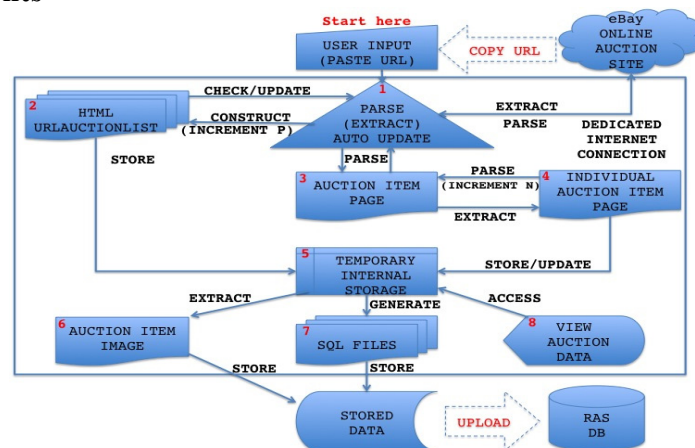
Start here

USER INPUT (PASTE URL)

COPY URL

eBay ONLINE AUCTION SITE

1

CHECK/UPDATE

2 HTML URLAUCTIONLIST

CONSTRUCT (INCREMENT P)

PARSE (EXTRACT) AUTO UPDATE

EXTRACT

PARSE

DEDICATED INTERNET CONNECTION

STORE

PARSE

3 AUCTION ITEM PAGE

PARSE (INCREMENT N)

4 INDIVIDUAL AUCTION ITEM PAGE

EXTRACT

5 TEMPORARY INTERNAL STORAGE

STORE/UPDATE

EXTRACT

GENERATE

ACCESS

6 AUCTION ITEM IMAGE

7 SQL FILES

8 VIEW AUCTION DATA

STORE

STORE

STORED DATA

UPLOAD

RAS DB